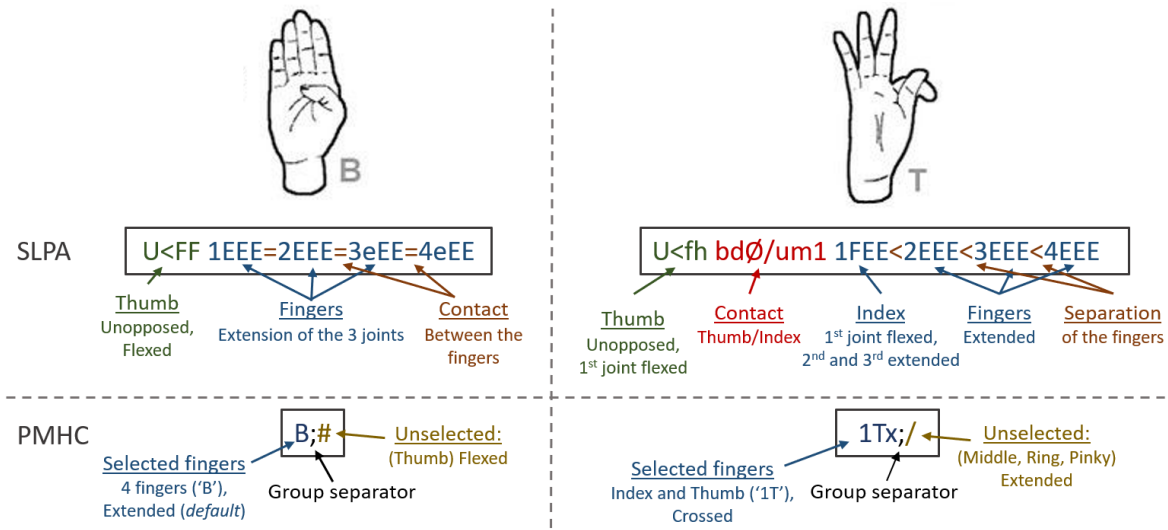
B

T

SLPA

U<FF 1EEE=2EEE=3eEE=4eEE

Thumb
Unopposed, Flexed

Fingers
Extension of the 3 joints

Contact
Between the fingers

U<fh bdØ/um1 1FEE<2EEE<3EEE<4EEE

Thumb
Unopposed, 1$^{st}$ joint flexed

Contact
Thumb/Index

Index
1$^{st}$ joint flexed, 2$^{nd}$ and 3$^{rd}$ extended

Fingers
Extended

Separation
of the fingers

PMHC

B;#

Selected fingers
4 fingers ('B'), Extended (default)

Group separator

Unselected:
(Thumb) Flexed

1Tx;/

Selected fingers
Index and Thumb ('1T'), Crossed

Group separator

Unselected:
(Middle, Ring, Pinky) Extended